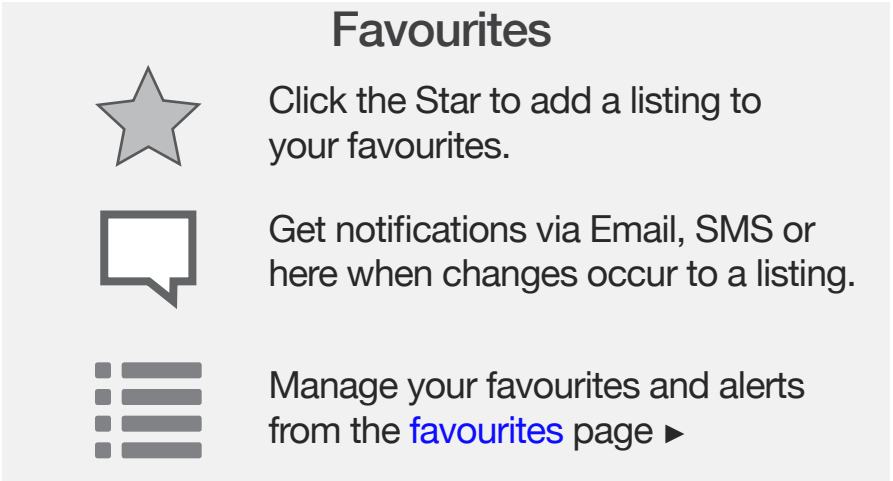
Favourites

Click the Star to add a listing to your favourites.

Get notifications via Email, SMS or here when changes occur to a listing.

Manage your favourites and alerts from the favourites page ►